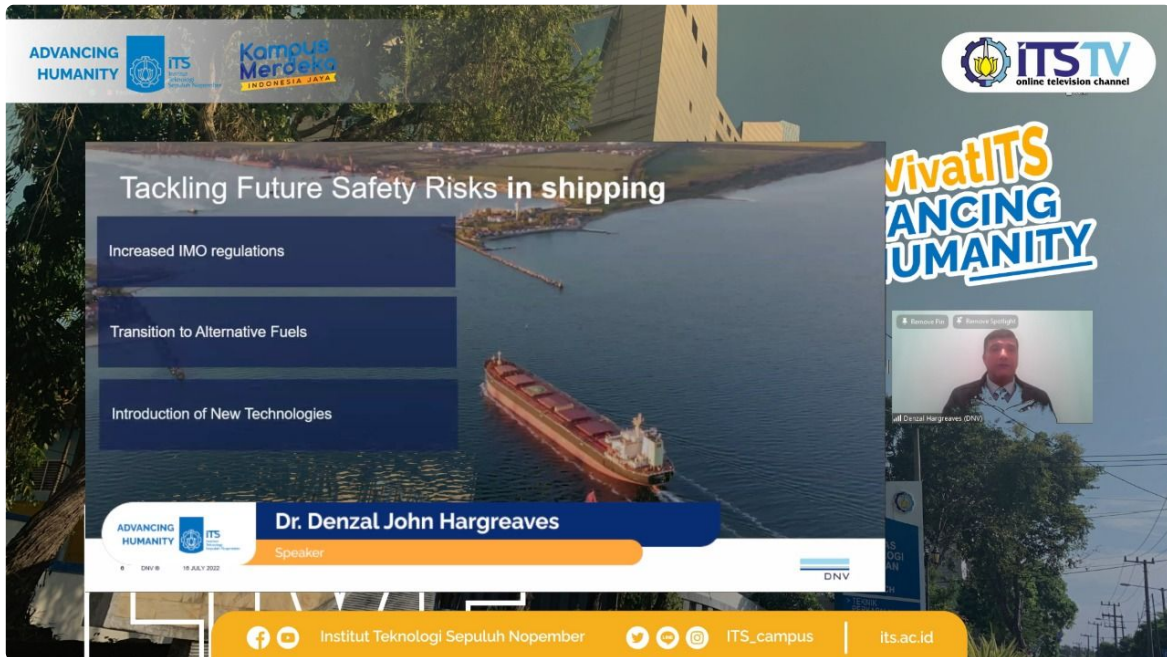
ADVANCING HUMANITY ITS Institut Teknologi Sepuluh Nopember

Kampus Merdeka INDONESIA JAYA

ITS TV online television channel

VivatITS
VANCING
UMANITY

Tackling Future Safety Risks in shipping

Increased IMO regulations

Transition to Alternative Fuels

Introduction of New Technologies

Remove Pin
Remove Spotlight

Denzal Hargreaves (DNV)

ADVANCING HUMANITY ITS

DNV

15 JULY 2022

Dr. Denzal John Hargreaves

Speaker

DNV

Institut Teknologi Sepuluh Nopember

ITS_campus

its.ac.id